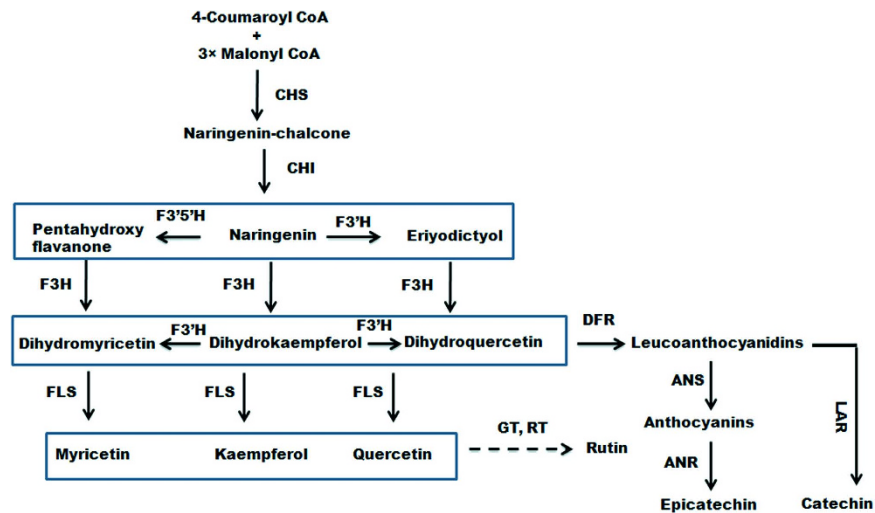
4-Coumaroyl CoA
+
3× Malonyl CoA

CHS

Naringenin-chalcone

CHI

F3'5'H
Pentahydroxy flavanone

Naringenin

F3'H
Eriyodictyol

F3H

F3H

F3H

F3'H
Dihydromyricetin

Dihydrokaempferol

F3'H
Dihydroquercetin

DFR

Leucoanthocyanidins

FLS

FLS

FLS

ANS

LAR

Myricetin

Kaempferol

Quercetin

GT, RT

Rutin

Anthocyanins

ANR

Epicatechin

Catechin